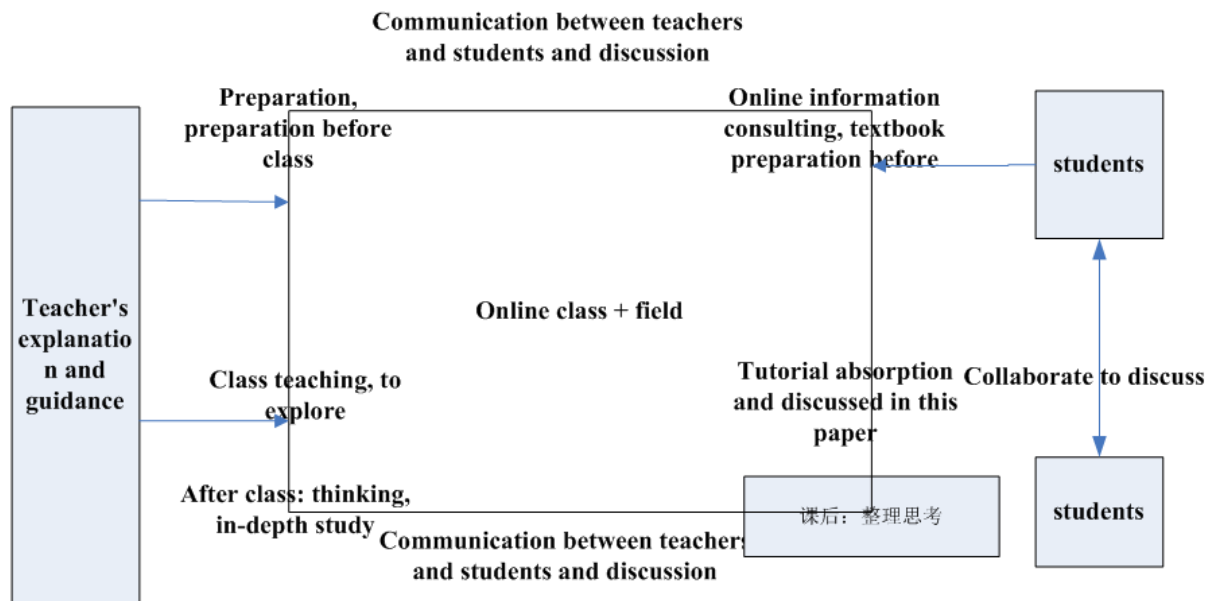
Communication between teachers and students and discussion

Preparation, preparation before class

Online information consulting, textbook preparation before

students

Teacher's explanation and guidance

Online class + field

Class teaching, to explore

Tutorial absorption and discussed in this paper

Collaborate to discuss

After class: thinking, in-depth study

课后：整理思考

students

Communication between teachers and students and discussion